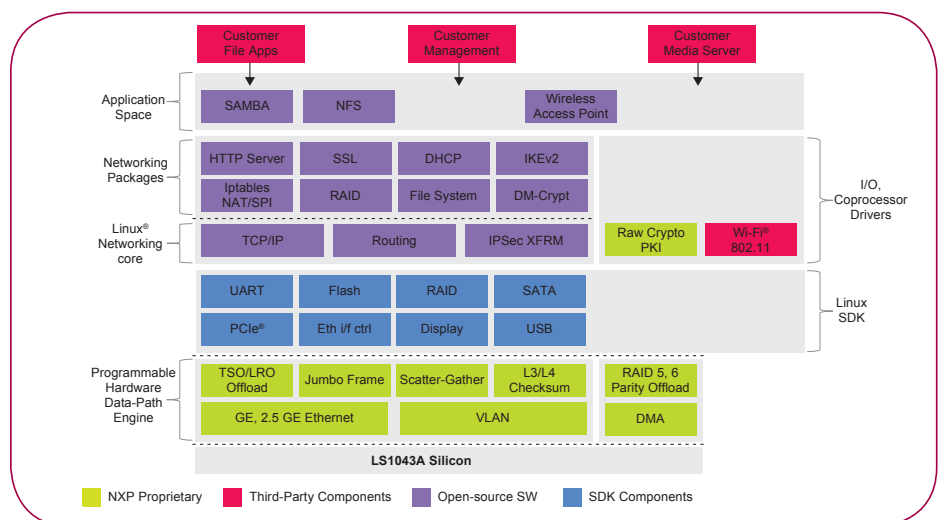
Customer File Apps

Customer Management

Customer Media Server

Application Space

SAMBA

NFS

Wireless Access Point

Networking Packages

HTTP Server

SSL

DHCP

IKEv2

Iptables NAT/SPI

RAID

File System

DM-Crypt

I/O, Coprocessor Drivers

Linux® Networking core

TCP/IP

Routing

IPSec XFRM

Raw Crypto PKI

Wi-Fi® 802.11

UART

Flash

RAID

SATA

Linux SDK

PCIe®

Eth i/f ctrl

Display

USB

Programmable Hardware Data-Path Engine

TSO/LRO Offload

Jumbo Frame

Scatter-Gather

L3/L4 Checksum

RAID 5, 6 Parity Offload

GE, 2.5 GE Ethernet

VLAN

DMA

LS1043A Silicon

NXP Proprietary

Third-Party Components

Open-source SW

SDK Components